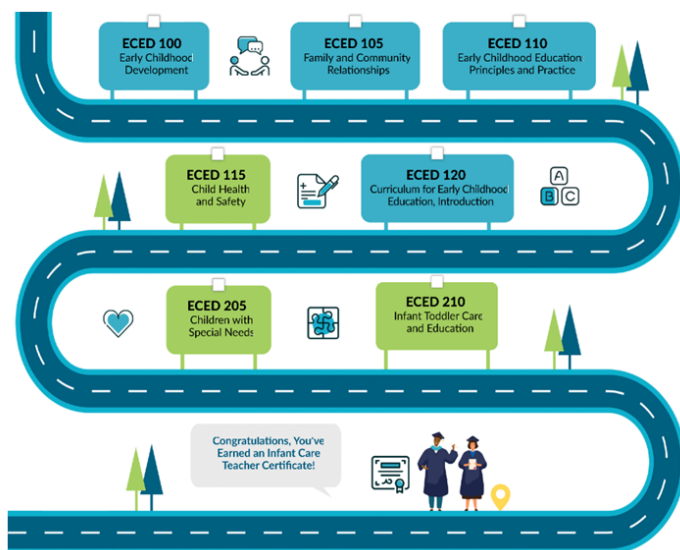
ECED 100
Early Childhood Development

ECED 105
Family and Community Relationships

ECED 110
Early Childhood Education Principles and Practice

ECED 115
Child Health and Safety

ECED 120
Curriculum for Early Childhood Education, Introduction

A
B C

ECED 205
Children with Special Needs

ECED 210
Infant Toddler Care and Education

Congratulations, You've Earned an Infant Care Teacher Certificate!